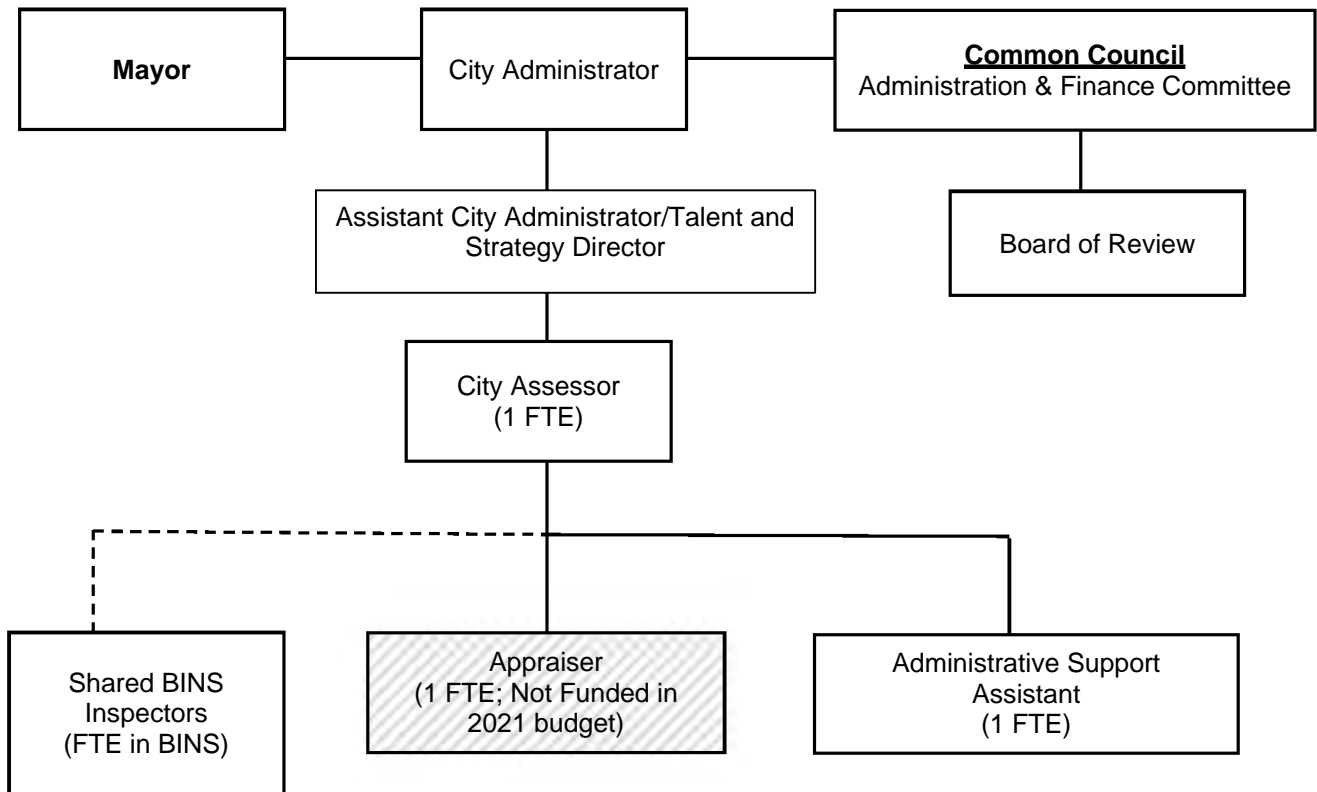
Mayor

City Administrator

Common Council
Administration & Finance Committee

Assistant City Administrator/Talent and Strategy Director

Board of Review

City Assessor
(1 FTE)

Shared BINS Inspectors
(FTE in BINS)

Appraiser
(1 FTE; Not Funded in 2021 budget)

Administrative Support Assistant
(1 FTE)